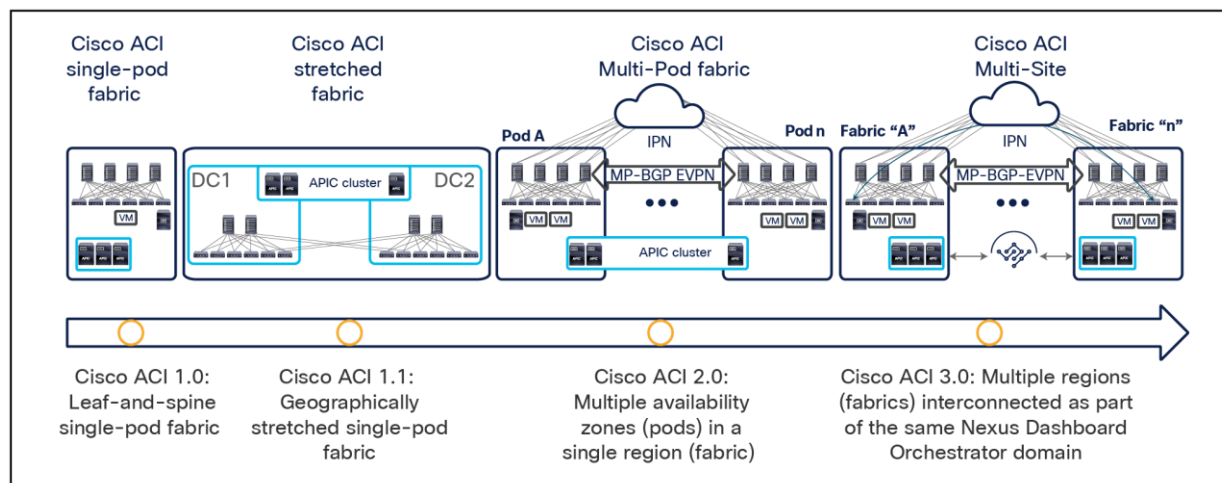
Cisco ACI single-pod fabric

Cisco ACI stretched fabric

Cisco ACI Multi-Pod fabric

Cisco ACI Multi-Site

VM

APIC APIC APIC

DC1

APIC cluster

DC2

Pod A

IPN

Pod n

MP-BGP EVPN

VM VM

VM VM

APIC cluster

Fabric "A"

IPN

Fabric "n"

MP-BGP-EVPN

VM VM

VM VM

Cisco ACI 1.0: Leaf-and-spine single-pod fabric

Cisco ACI 1.1: Geographically stretched single-pod fabric

Cisco ACI 2.0: Multiple availability zones (pods) in a single region (fabric)

Cisco ACI 3.0: Multiple regions (fabrics) interconnected as part of the same Nexus Dashboard Orchestrator domain